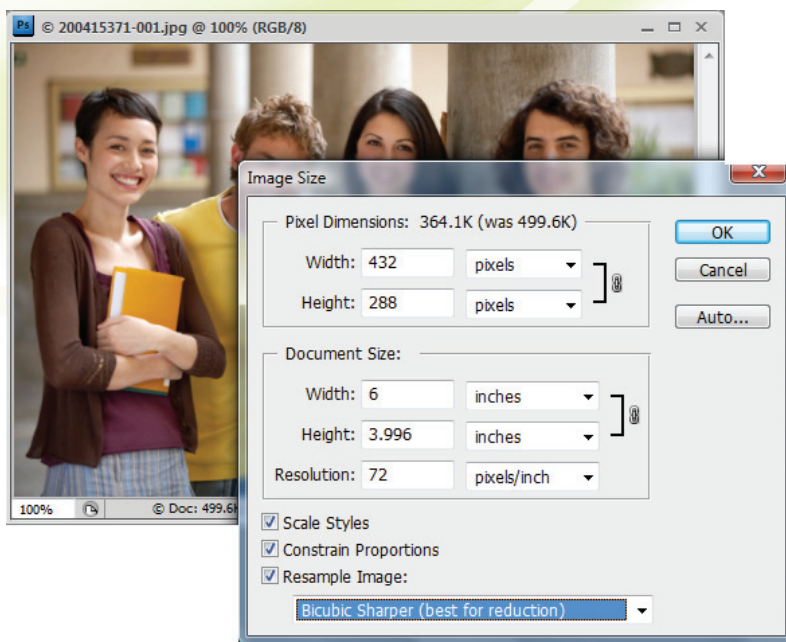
Ps © 200415371-001.jpg @ 100% (RGB/8)

100%

© Doc: 499.6K

Image Size

Pixel Dimensions: 364.1K (was 499.6K)

Width: 432 pixels

Height: 288 pixels

Document Size:

Width: 6 inches

Height: 3.996 inches

Resolution: 72 pixels/inch

Scale Styles

Constrain Proportions

Resample Image:

Bicubic Sharper (best for reduction)

OK

Cancel

Auto...